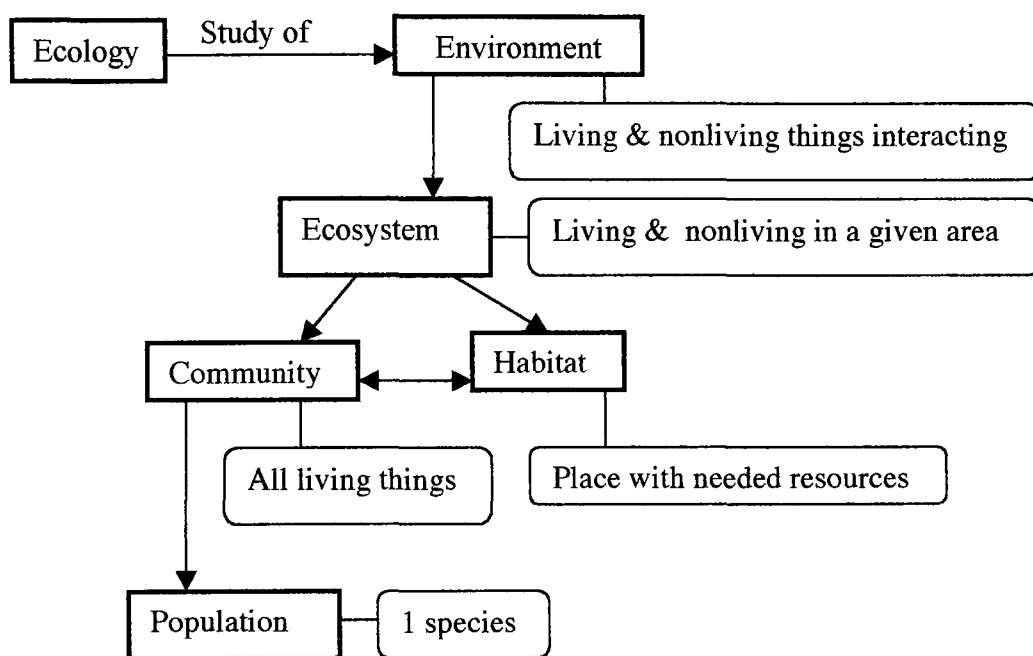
Ecology

Study of

Environment

Living & nonliving things interacting

Ecosystem

Living & nonliving in a given area

Community

Habitat

All living things

Place with needed resources

Population

1 species